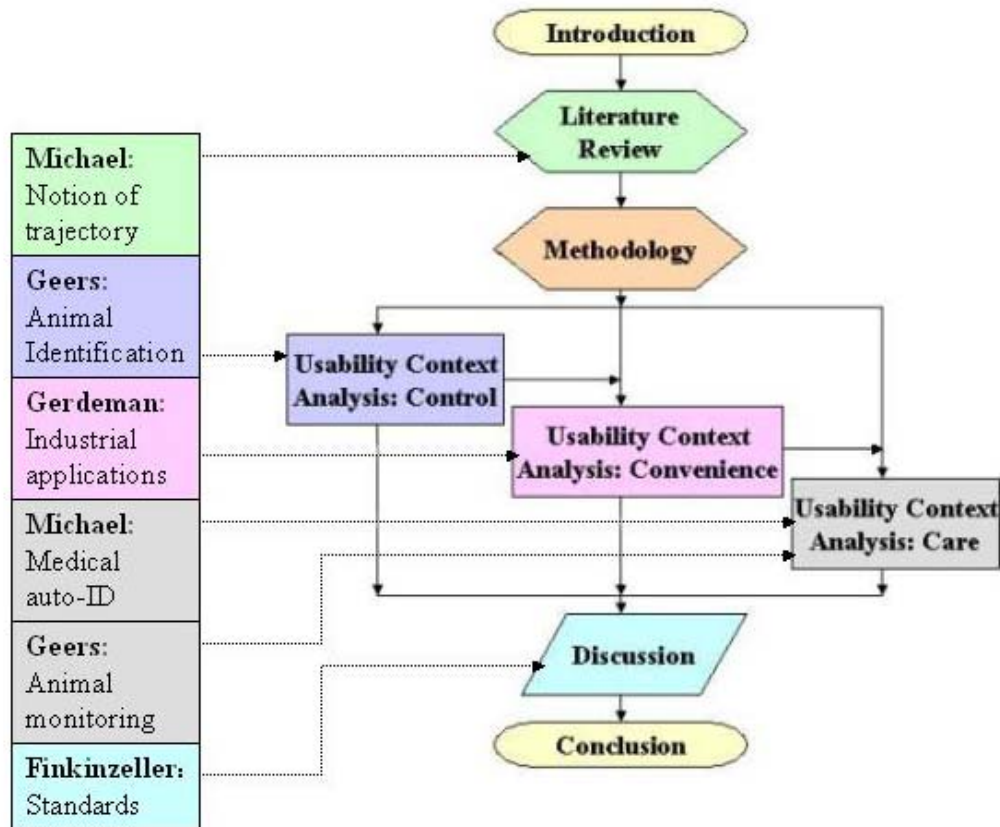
Introduction

Literature Review

Methodology

Usability Context Analysis: Control

Usability Context Analysis: Convenience

Usability Context Analysis: Care

Discussion

Conclusion

Michael: Notion of trajectory

Geers: Animal Identification

Gerdeman: Industrial applications

Michael: Medical auto-ID

Geers: Animal monitoring

Finkinzeller: Standards